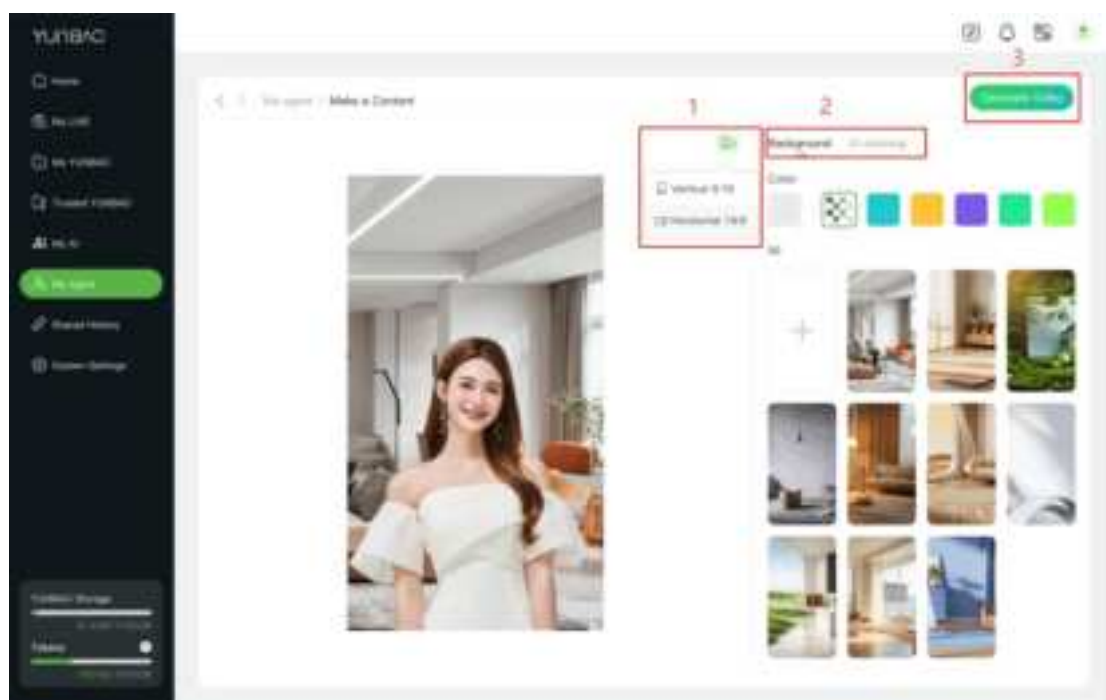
YUNBAO

Home
My LAB
My YUNBAO
Trusted YUNBAO
My AI
My Agent
Shared History
System Settings

YUNBAO Storage
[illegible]
Tokens
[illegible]

< > My Agent / Make a Content

1
2
3

Generate Video

Vertical 9:16
Horizontal 16:9

Background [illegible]

Color
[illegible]

+